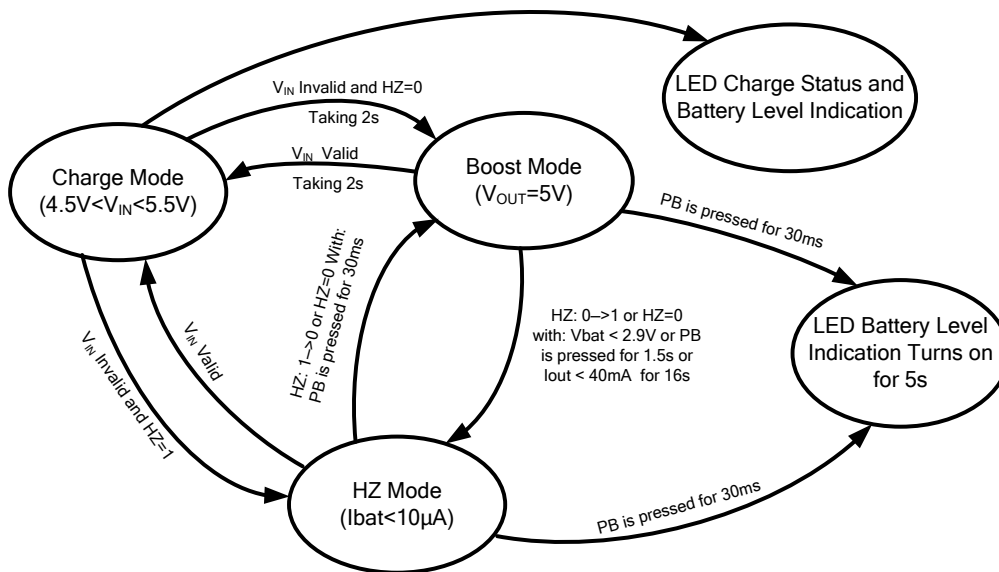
LED Charge Status and Battery Level Indication

$V_{IN}$ Invalid and HZ=0

Taking 2s

$V_{IN}$ Valid

Taking 2s

Charge Mode
(4.5V<$V_{IN}$<5.5V)

Boost Mode
($V_{OUT}$=5V)

PB is pressed for 30ms

HZ: 1—>0 or HZ=0 With: PB is pressed for 30ms

HZ: 0—>1 or HZ=0 with: Vbat < 2.9V or PB is pressed for 1.5s or Iout < 40mA for 16s

LED Battery Level Indication Turns on for 5s

$V_{IN}$ Invalid and HZ=1

$V_{IN}$ Valid

HZ Mode
(Ibat<10µA)

PB is pressed for 30ms